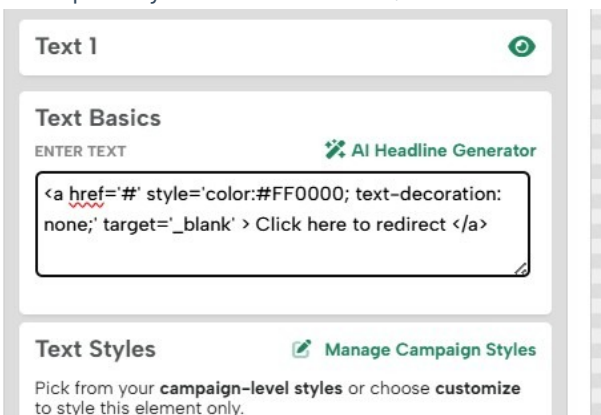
Text 1

Text Basics

ENTER TEXT

AI Headline Generator

<a href='#' style='color:#FF0000; text-decoration: none;' target='_blank' > Click here to redirect </a>

Text Styles

Manage Campaign Styles

Pick from your campaign-level styles or choose customize to style this element only.